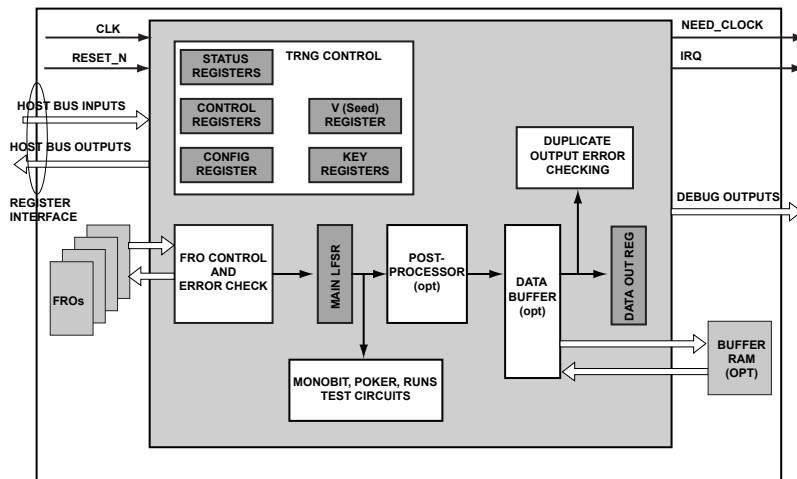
CLK
RESET_N
HOST BUS INPUTS
HOST BUS OUTPUTS
REGISTER INTERFACE
STATUS REGISTERS
TRNG CONTROL
CONTROL REGISTERS
V (Seed) REGISTER
CONFIG REGISTER
KEY REGISTERS
NEED_CLOCK
IRQ
DUPLICATE OUTPUT ERROR CHECKING
DEBUG OUTPUTS
FROs
FRO CONTROL AND ERROR CHECK
MAIN LFSR
POST-PROCESSOR (opt)
DATA BUFFER (opt)
DATA OUT REG
BUFFER RAM (OPT)
MONOBIT, POKER, RUNS TEST CIRCUITS